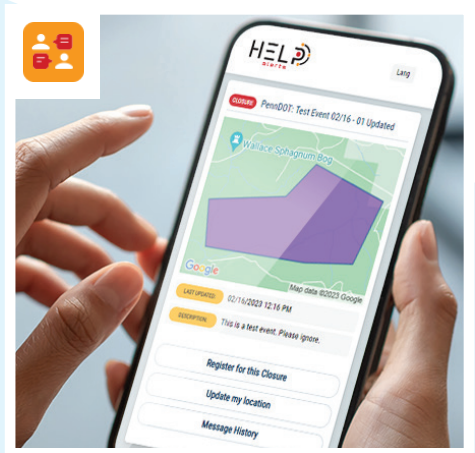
HELP
alerts

Lang

CLOSURE PennDOT: Test Event 02/16 - 01 Updated

Wallace Sphagnum Bog

Google

Map data ©2023 Google

LAST UPDATED 02/16/2023 12:16 PM

DESCRIPTION This is a test event. Please ignore.

Register for this Closure

Update my location

Message History